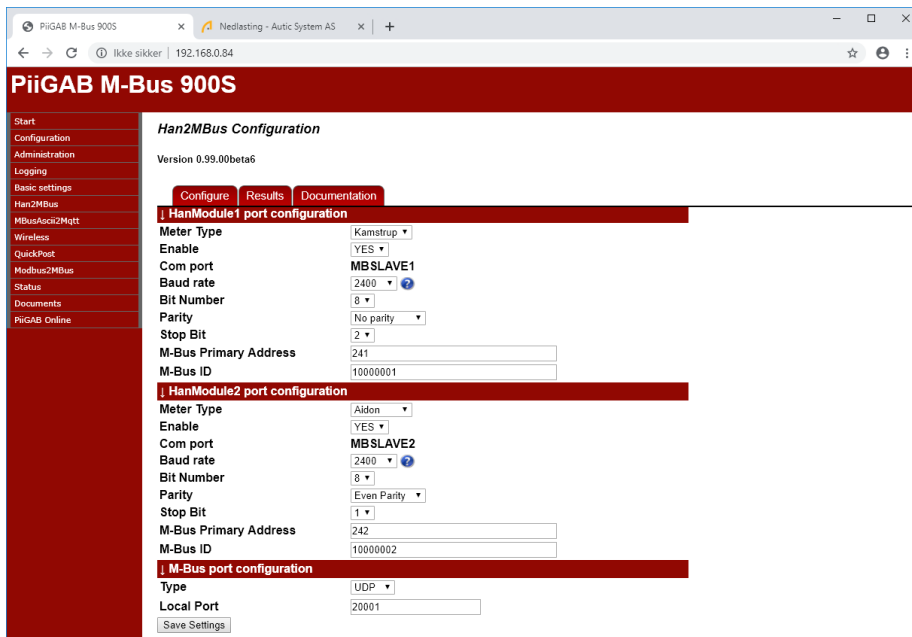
PiiGAB M-Bus 900S × Nedlasting - Autic System AS × +

Ikke sikker | 192.168.0.84

PiiGAB M-Bus 900S

Start
Configuration
Administration
Logging
Basic settings
Han2MBus
MBusAscii2Mqtt
Wireless
QuickPost
Modbus2MBus
Status
Documents
PiiGAB Online

Han2MBus Configuration

Version 0.99.00beta6

Configure Results Documentation

↓ HanModule1 port configuration

| | |
|---|---|
| Meter Type | Kamstrup |
| Enable | YES |
| Com port | MBSLAVE1 |
| Baud rate | 2400 |
| Bit Number | 8 |
| Parity | No parity |
| Stop Bit | 2 |
| M-Bus Primary Address | 241 |
| M-Bus ID | 10000001 |

↓ HanModule2 port configuration

| | |
|---|---|
| Meter Type | Aidon |
| Enable | YES |
| Com port | MBSLAVE2 |
| Baud rate | 2400 |
| Bit Number | 8 |
| Parity | Even Parity |
| Stop Bit | 1 |
| M-Bus Primary Address | 242 |
| M-Bus ID | 10000002 |

↓ M-Bus port configuration

| | |
|---|---|
| Type | UDP |
| Local Port | 20001 |

Save Settings